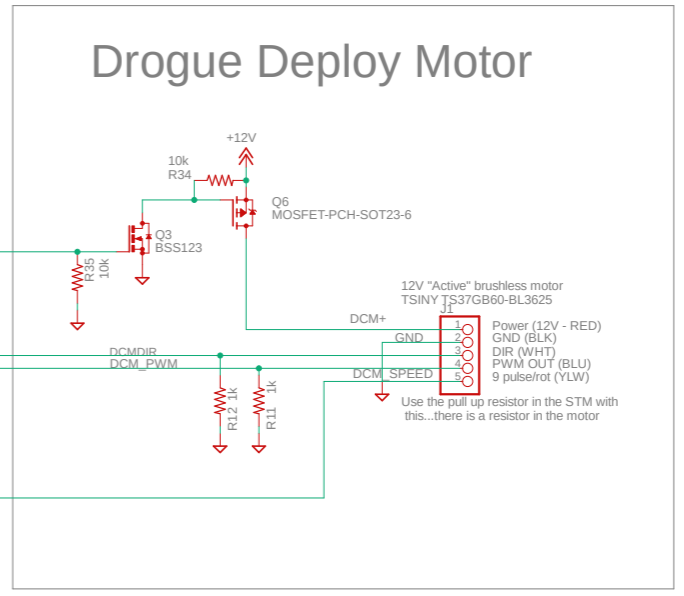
Drogue Deploy Motor

+12V

10k
R34

Q6
MOSFET-PCH-SOT23-6

Q3
BSS123

R35
10k

12V "Active" brushless motor
TSINY TS37GB60-BL3625
J1

DCM+

GND

DCMDIR
DCM_PWM

DCM_SPEED

1 Power (12V - RED)
2 GND (BLK)
3 DIR (WHT)
4 PWM OUT (BLU)
5 9 pulse/rot (YLW)

R12 1k
R11 1k

Use the pull up resistor in the STM with this...there is a resistor in the motor